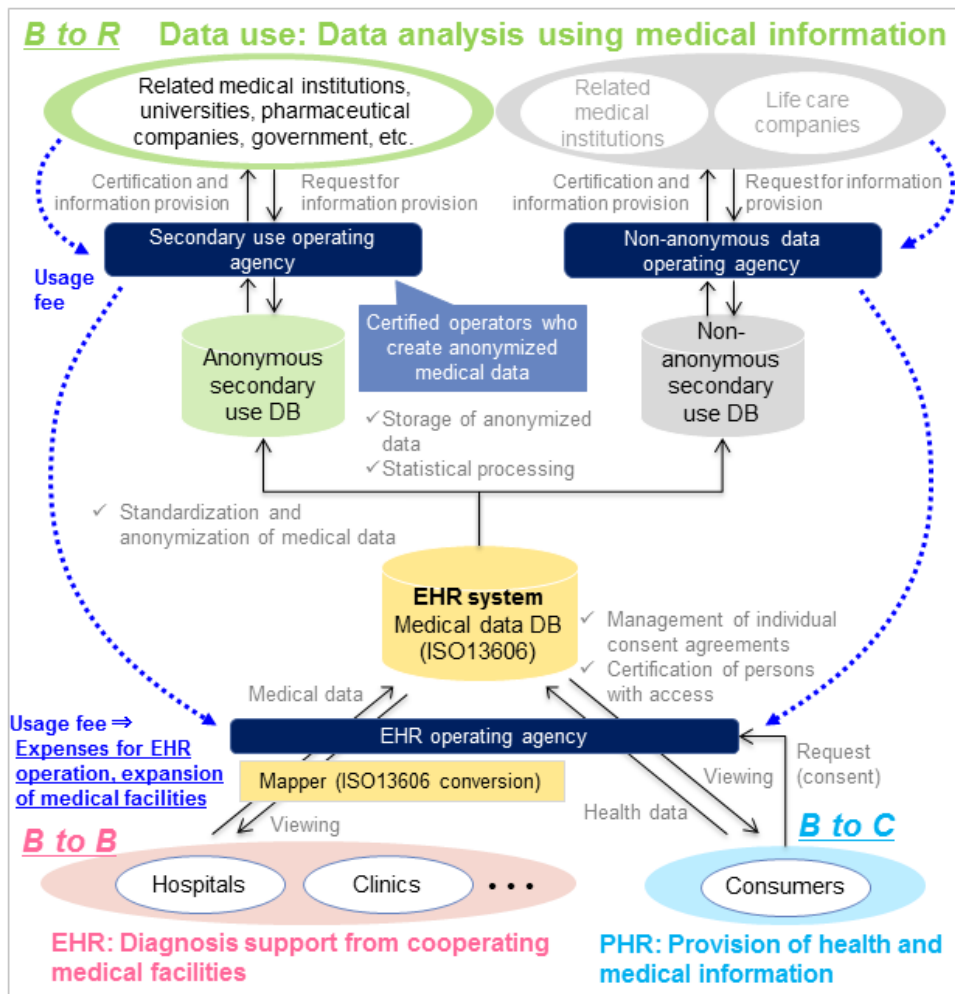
B to R Data use: Data analysis using medical information

Related medical institutions, universities, pharmaceutical companies, government, etc.

Related medical institutions

Life care companies

Certification and information provision

Request for information provision

Certification and information provision

Request for information provision

Secondary use operating agency

Non-anonymous data operating agency

Usage fee

Certified operators who create anonymized medical data

Anonymous secondary use DB

Non-anonymous secondary use DB

✓Storage of anonymized data
✓Statistical processing

✓ Standardization and anonymization of medical data

EHR system
Medical data DB (ISO13606)

✓ Management of individual consent agreements
✓ Certification of persons with access

Medical data

Usage fee ⇒
Expenses for EHR operation, expansion of medical facilities

EHR operating agency

Mapper (ISO13606 conversion)

Viewing

Request (consent)

Viewing

Health data

B to B

B to C

Hospitals

Clinics

• • •

Consumers

EHR: Diagnosis support from cooperating medical facilities

PHR: Provision of health and medical information